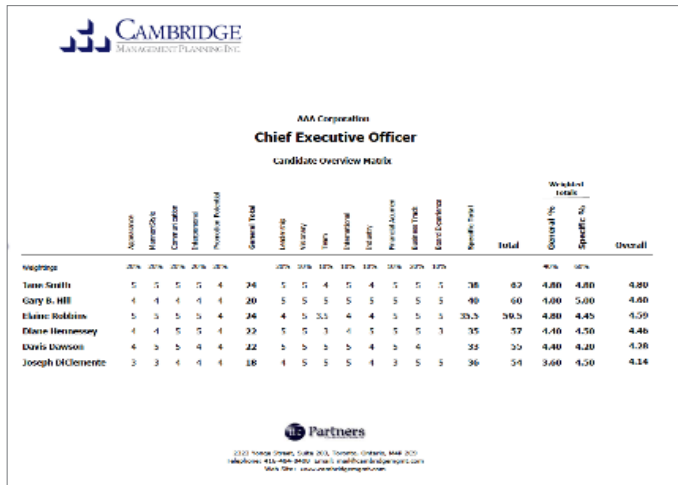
CAMBRIDGE
MANAGEMENT PLANNING INC.

AAA Corporation
Chief Executive Officer
Candidate Overview Matrix

| | Appearance | Manner/Style | Communication | Interpersonal | Promotion Potential | General Total | Leadership | Visionary | Team | International | Industry | Financial Acumen | Business Track | Board Experience | Specific Total | Total | General % | Specific % | Overall |
|---|---|---|---|---|---|---|---|---|---|---|---|---|---|---|---|---|---|---|---|
| Weightings | 20% | 20% | 20% | 20% | 20% | | 10% | 15% | 10% | 10% | 10% | 15% | 20% | 10% | | | 40% | 60% | |
| Jane Smith | 5 | 5 | 5 | 5 | 4 | 24 | 5 | 5 | 4 | 5 | 4 | 5 | 5 | 5 | 38 | 62 | 4.80 | 4.80 | 4.80 |
| Gary B. Hill | 4 | 4 | 4 | 4 | 4 | 20 | 5 | 5 | 5 | 5 | 5 | 5 | 5 | 5 | 40 | 60 | 4.00 | 5.00 | 4.60 |
| Elaine Robbins | 5 | 5 | 5 | 5 | 4 | 24 | 4 | 5 | 3.5 | 4 | 4 | 5 | 5 | 5 | 35.5 | 59.5 | 4.80 | 4.45 | 4.59 |
| Diane Hennessey | 4 | 4 | 5 | 5 | 4 | 22 | 5 | 5 | 3 | 4 | 5 | 5 | 5 | 3 | 35 | 57 | 4.40 | 4.50 | 4.46 |
| Davis Dawson | 4 | 5 | 5 | 4 | 4 | 22 | 5 | 5 | 5 | 5 | 4 | 5 | 4 | | 33 | 55 | 4.40 | 4.20 | 4.28 |
| Joseph DiClemente | 3 | 3 | 4 | 4 | 4 | 18 | 4 | 5 | 5 | 5 | 4 | 3 | 5 | 5 | 36 | 54 | 3.60 | 4.50 | 4.14 |

Weighted Totals

Partners

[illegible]
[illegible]
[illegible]